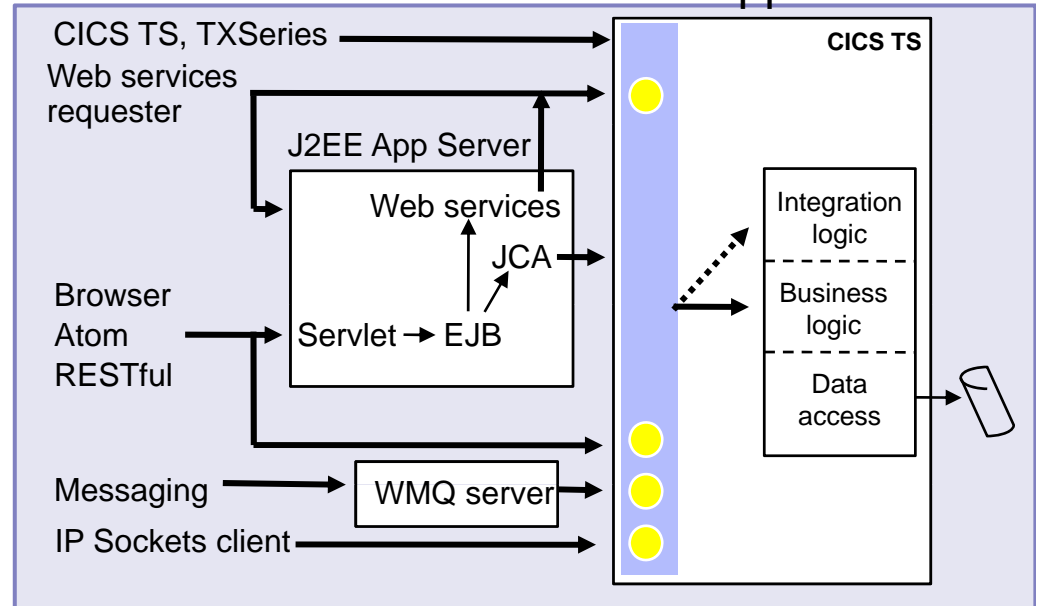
CICS TS, TXSeries

Web services requester

J2EE App Server

Web services

JCA

Browser
Atom
RESTful

Servlet → EJB

Messaging

WMQ server

IP Sockets client

CICS TS

Integration logic

Business logic

Data access